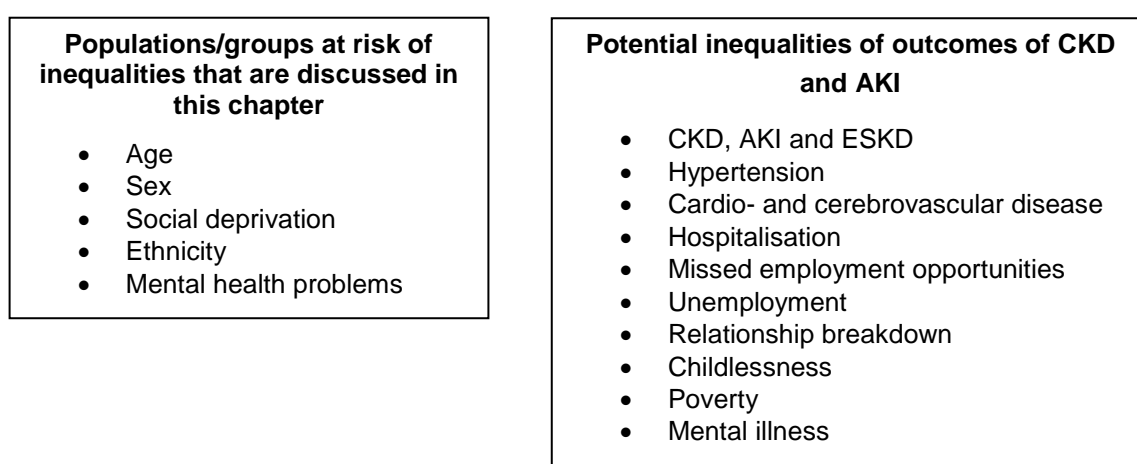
**Populations/groups at risk of inequalities that are discussed in this chapter**

- Age
- Sex
- Social deprivation
- Ethnicity
- Mental health problems

**Potential inequalities of outcomes of CKD and AKI**

- CKD, AKI and ESKD
- Hypertension
- Cardio- and cerebrovascular disease
- Hospitalisation
- Missed employment opportunities
- Unemployment
- Relationship breakdown
- Childlessness
- Poverty
- Mental illness